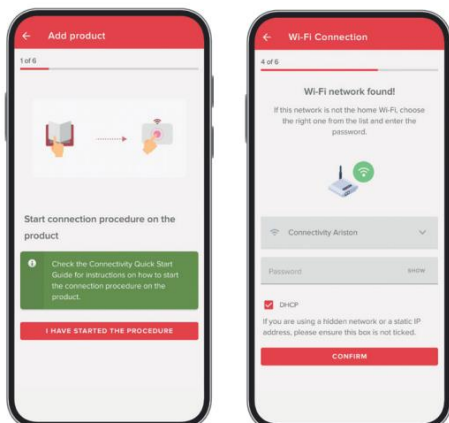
Add product

1 of 6

Start connection procedure on the product

Check the Connectivity Quick Start Guide for instructions on how to start the connection procedure on the product.

I HAVE STARTED THE PROCEDURE

Wi-Fi Connection

4 of 6

Wi-Fi network found!

If this network is not the home Wi-Fi, choose the right one from the list and enter the password.

Connectivity Ariston

Password

SHOW

DHCP

If you are using a hidden network or a static IP address, please ensure this box is not ticked.

CONFIRM